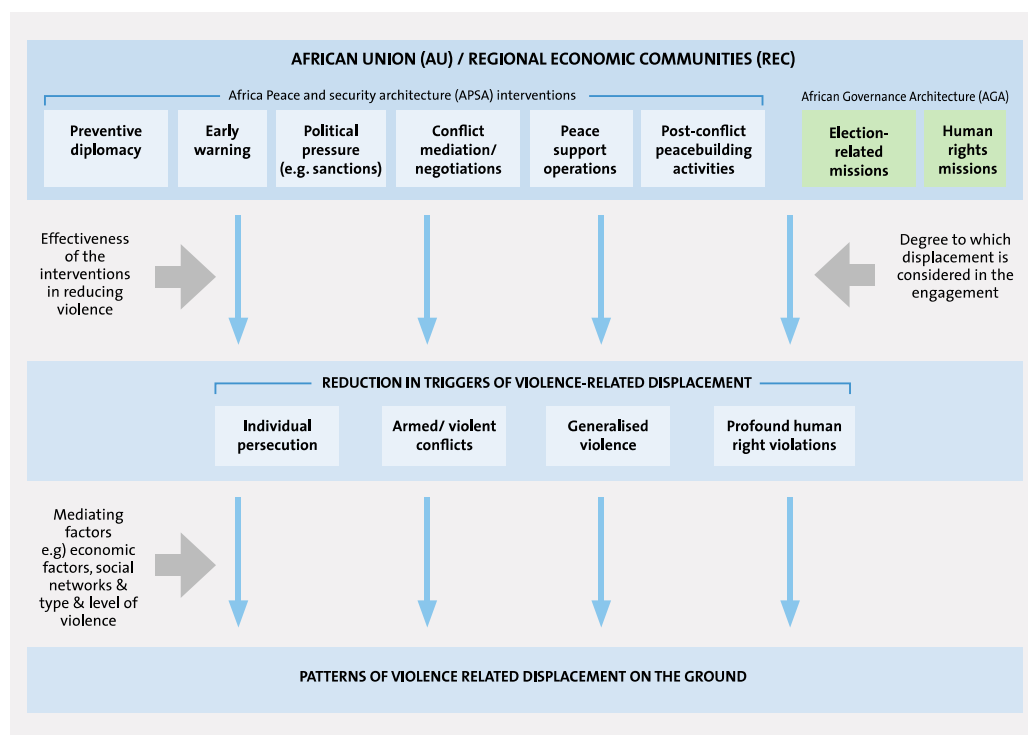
AFRICAN UNION (AU) / REGIONAL ECONOMIC COMMUNITIES (REC)

Africa Peace and security architecture (APSA) interventions

African Governance Architecture (AGA)

Preventive diplomacy

Early warning

Political pressure (e.g. sanctions)

Conflict mediation/ negotiations

Peace support operations

Post-conflict peacebuilding activities

Election-related missions

Human rights missions

Effectiveness of the interventions in reducing violence

Degree to which displacement is considered in the engagement

REDUCTION IN TRIGGERS OF VIOLENCE-RELATED DISPLACEMENT

Individual persecution

Armed/ violent conflicts

Generalised violence

Profound human right violations

Mediating factors e.g) economic factors, social networks & type & level of violence

PATTERNS OF VIOLENCE RELATED DISPLACEMENT ON THE GROUND